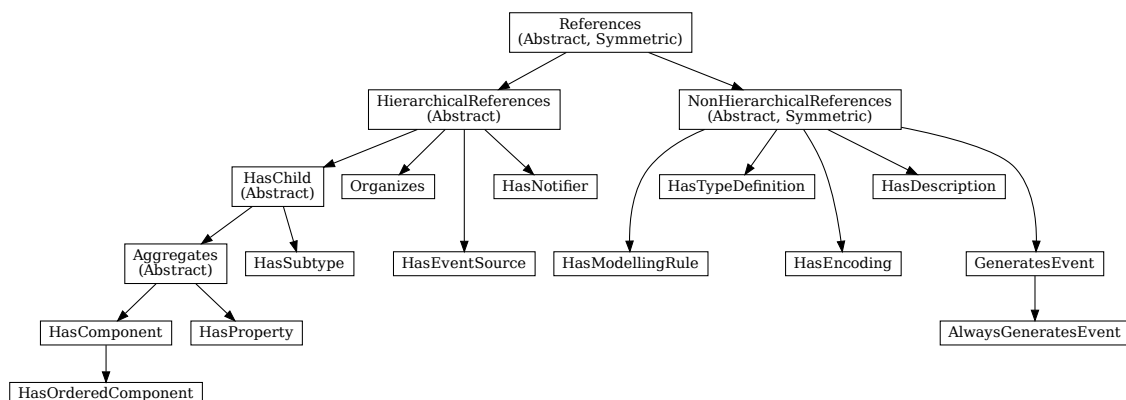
References
(Abstract, Symmetric)

HierarchicalReferences
(Abstract)

NonHierarchicalReferences
(Abstract, Symmetric)

HasChild
(Abstract)

Organizes

HasNotifier

HasTypeDefinition

HasDescription

Aggregates
(Abstract)

HasSubtype

HasEventSource

HasModellingRule

HasEncoding

GeneratesEvent

HasComponent

HasProperty

AlwaysGeneratesEvent

HasOrderedComponent